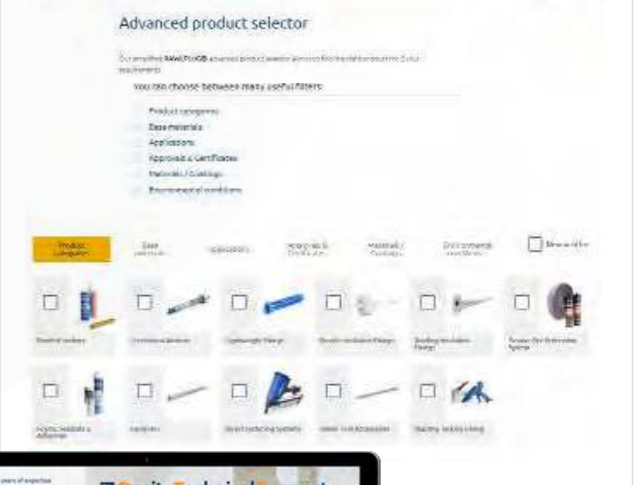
Advanced product selector

Our simplified RAWLPLUG® advanced product selector allows to find the right product for your requirements.

You can choose between many useful filters:

Product categories
Base materials
Applications
Approvals & Certificates
Materials / Coatings
Environmental conditions

Product Categories

Base materials

Applications

Approvals & Certificates

Materials / Coatings

Environmental conditions

New on offer

Chemical anchors

Mechanical anchors

Lightweight fixings

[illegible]

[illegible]

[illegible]

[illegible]

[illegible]

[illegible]

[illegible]

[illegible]

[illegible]